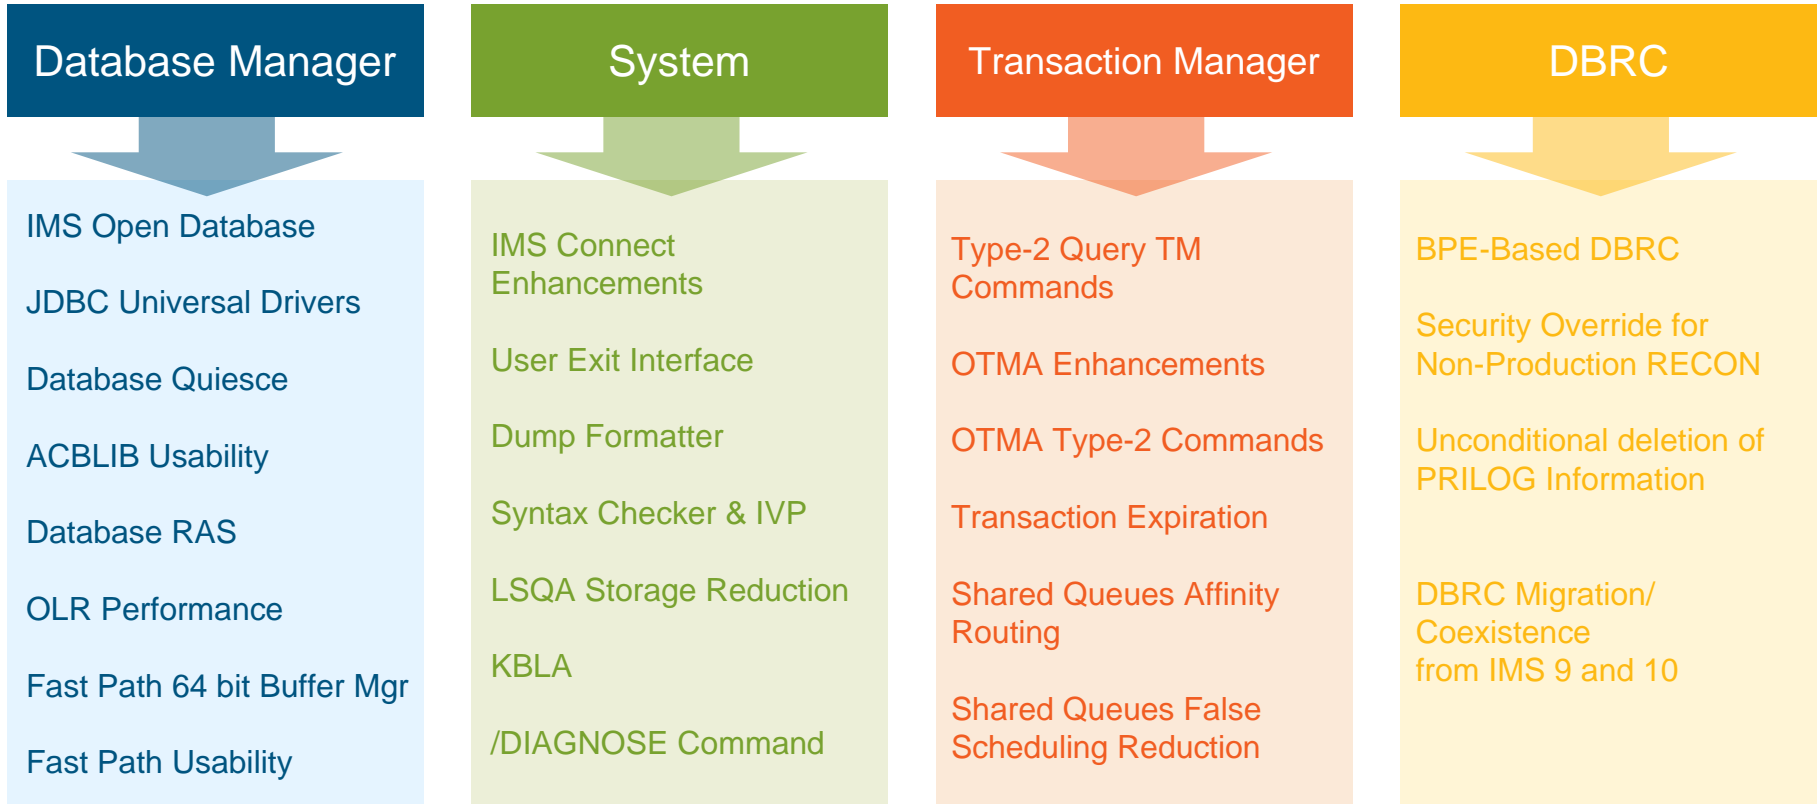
Database Manager

IMS Open Database

JDBC Universal Drivers

Database Quiesce

ACBLIB Usability

Database RAS

OLR Performance

Fast Path 64 bit Buffer Mgr

Fast Path Usability

System

IMS Connect Enhancements

User Exit Interface

Dump Formatter

Syntax Checker & IVP

LSQA Storage Reduction

KBLA

/DIAGNOSE Command

Transaction Manager

Type-2 Query TM Commands

OTMA Enhancements

OTMA Type-2 Commands

Transaction Expiration

Shared Queues Affinity Routing

Shared Queues False Scheduling Reduction

DBRC

BPE-Based DBRC

Security Override for Non-Production RECON

Unconditional deletion of PRILOG Information

DBRC Migration/ Coexistence from IMS 9 and 10